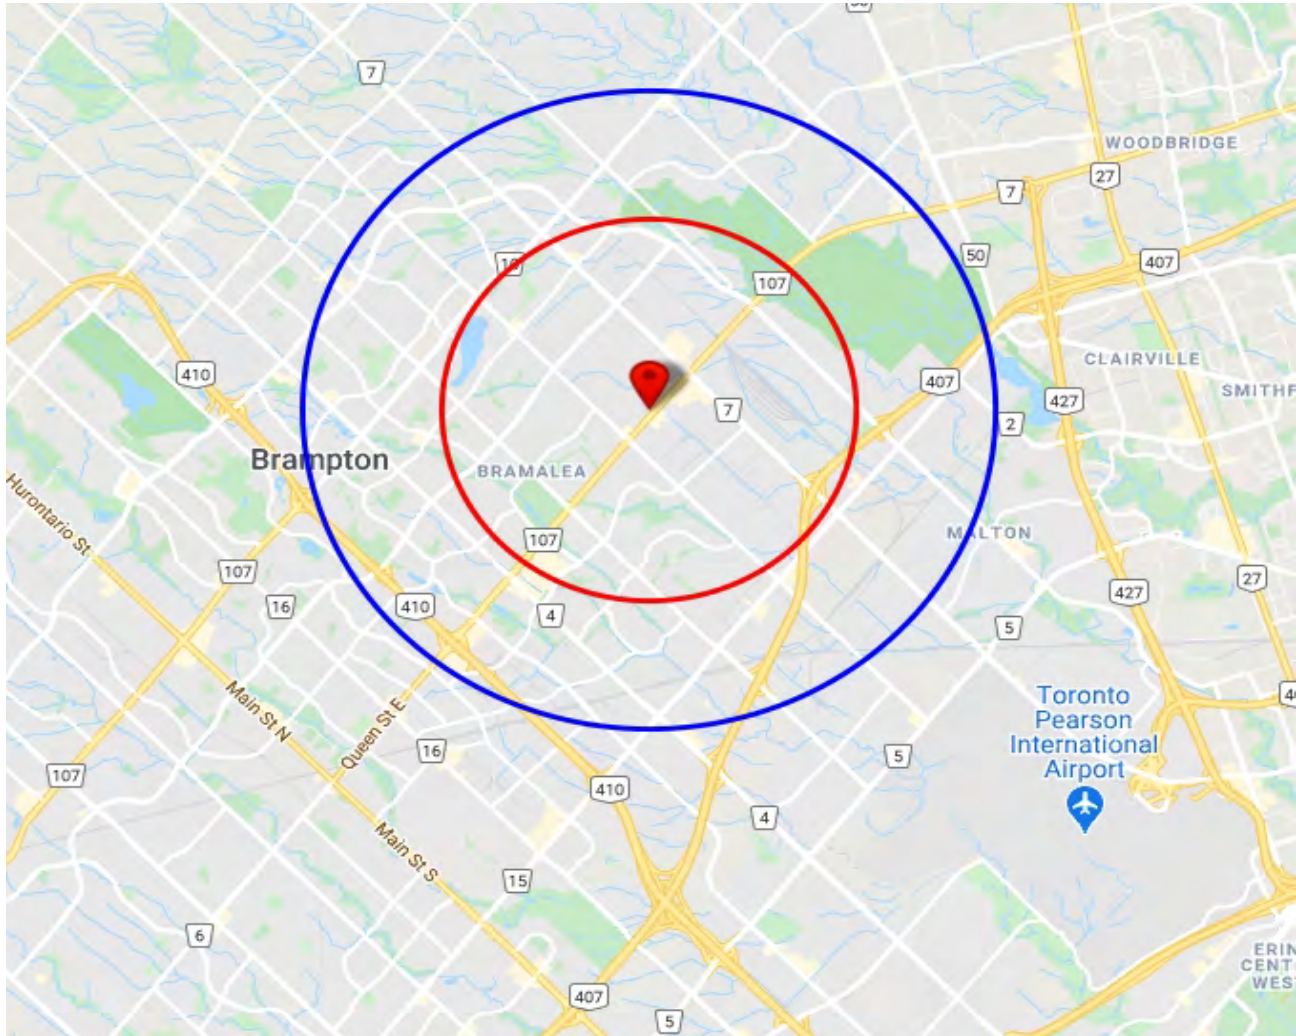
7
WOODBRIDGE
7
27
50
407
107
10
CLAIRVILLE
SMITHF
407
410
7
427
2
Brampton
BRAMALEA
MALTON
Hurontario St
107
107
27
427
16
410
4
5
Toronto Pearson International Airport
Main St N
Queen St E
5
16
107
410
4
Main St S
15
6
407
5
ERIN CENT WEST